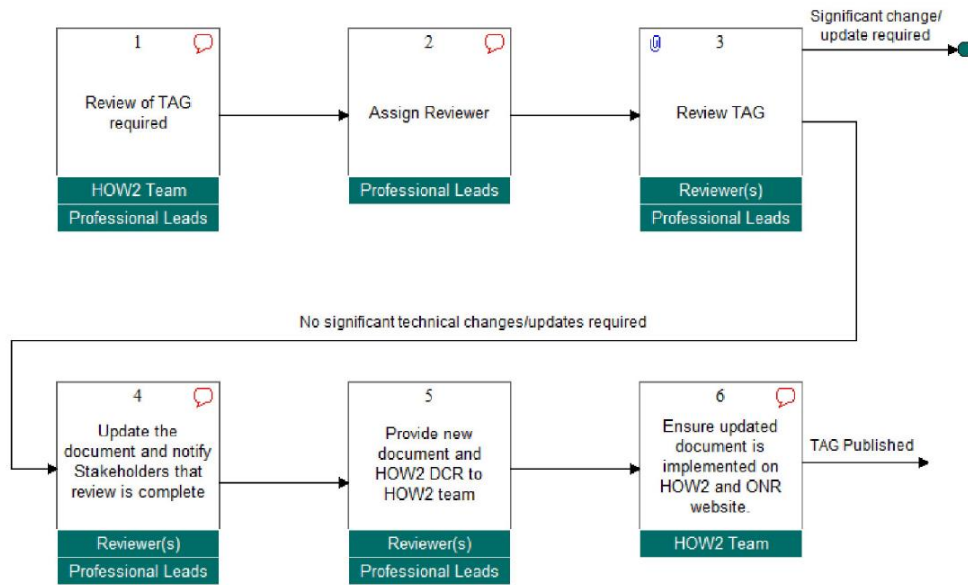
1

Review of TAG required

HOW2 Team

Professional Leads

2

Assign Reviewer

Professional Leads

3

Review TAG

Reviewer(s)

Professional Leads

Significant change/ update required

No significant technical changes/updates required

4

Update the document and notify Stakeholders that review is complete

Reviewer(s)

Professional Leads

5

Provide new document and HOW2 DCR to HOW2 team

Reviewer(s)

Professional Leads

6

Ensure updated document is implemented on HOW2 and ONR website.

HOW2 Team

TAG Published